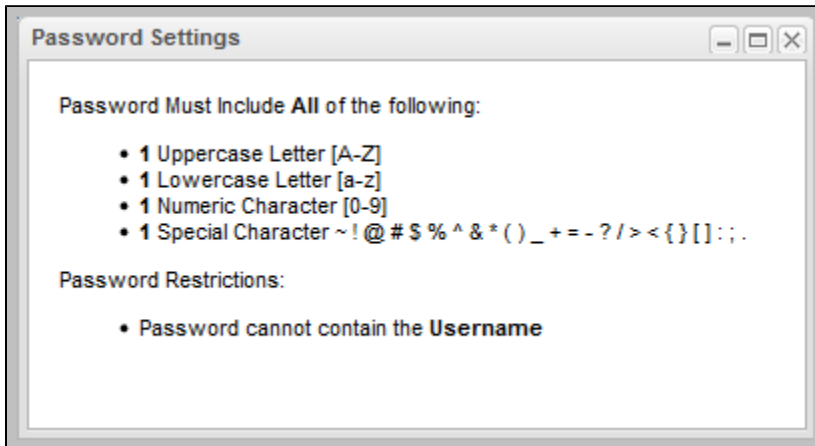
Password Settings

Password Must Include All of the following:

- 1 Uppercase Letter [A-Z]
- 1 Lowercase Letter [a-z]
- 1 Numeric Character [0-9]
- 1 Special Character ~ ! @ # $ % ^ & * ( ) _ + = - ? / > < { } [ ] : ; .

Password Restrictions:

- Password cannot contain the Username